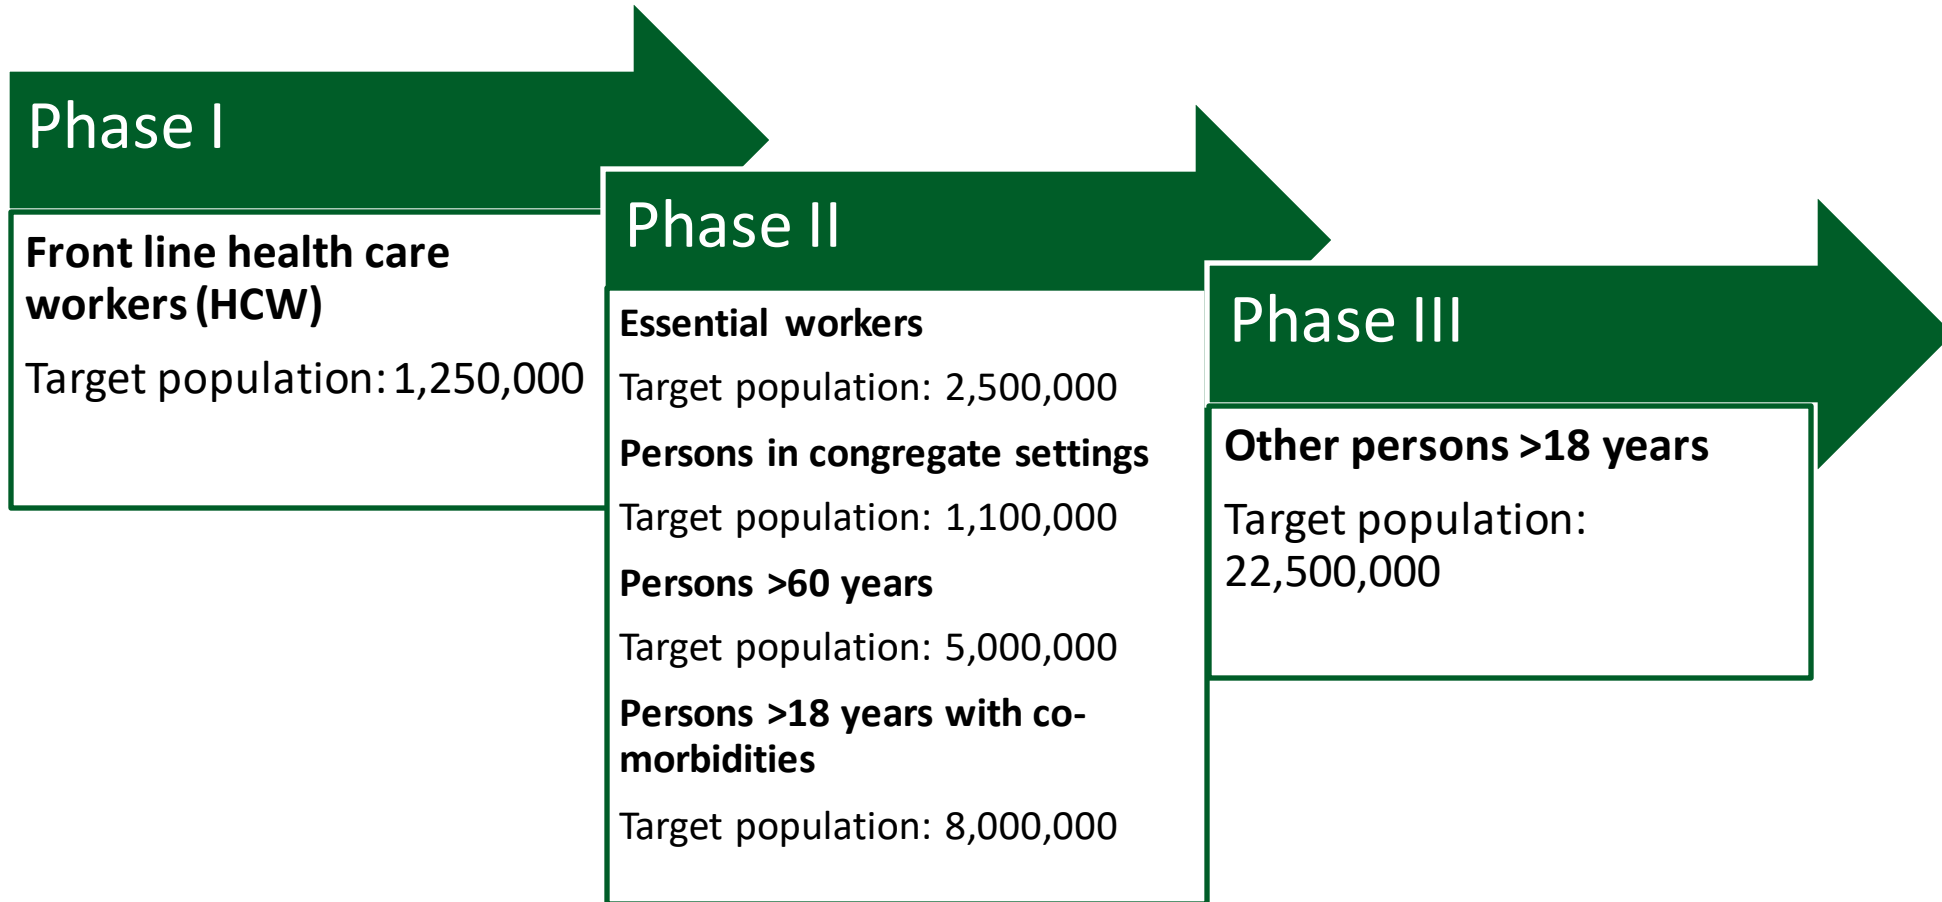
Phase I

Front line health care workers (HCW)

Target population: 1,250,000

Phase II

Essential workers

Target population: 2,500,000

Persons in congregate settings

Target population: 1,100,000

Persons >60 years

Target population: 5,000,000

Persons >18 years with co-morbidities

Target population: 8,000,000

Phase III

Other persons >18 years

Target population: 22,500,000